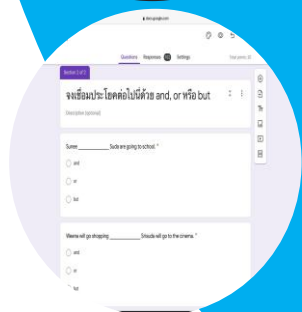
docs.google.com

Questions Responses Settings

Section 2 of 2

จงเชื่อมประโยคต่อไปนี้ด้วย and, or หรือ but

Description (optional)

Sunee _______ Suda are going to school. *

and

or

but

Weena will go shopping _______ Snouda will go to the cinema. *

and

or

but